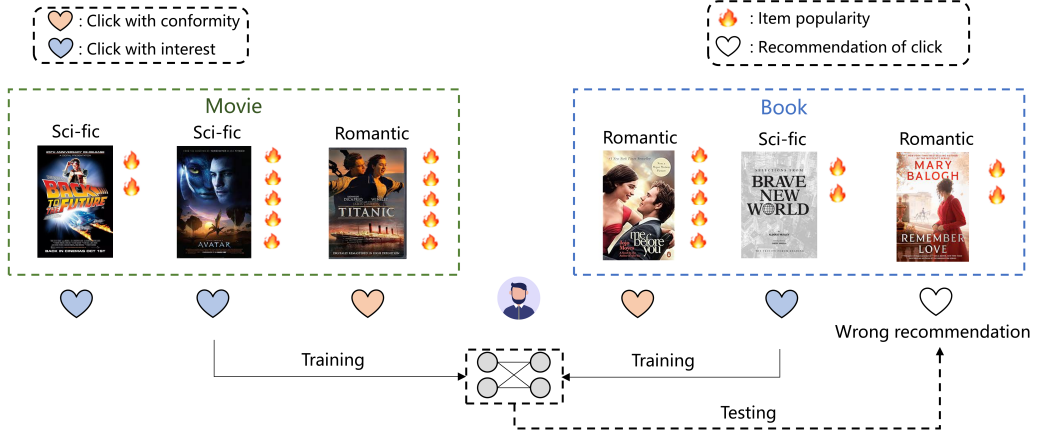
: Click with conformity
: Click with interest

: Item popularity
: Recommendation of click

Movie

Sci-fic

BACK TO THE FUTURE

BACK IN CINEMAS OCT 15

Sci-fic

AVATAR

Romantic

TITANIC

Book

Romantic

me before you

Sci-fic

BRAVE NEW WORLD

Romantic

MARY BALOGH

REMEMBER LOVE

Wrong recommendation

Training

Training

Testing